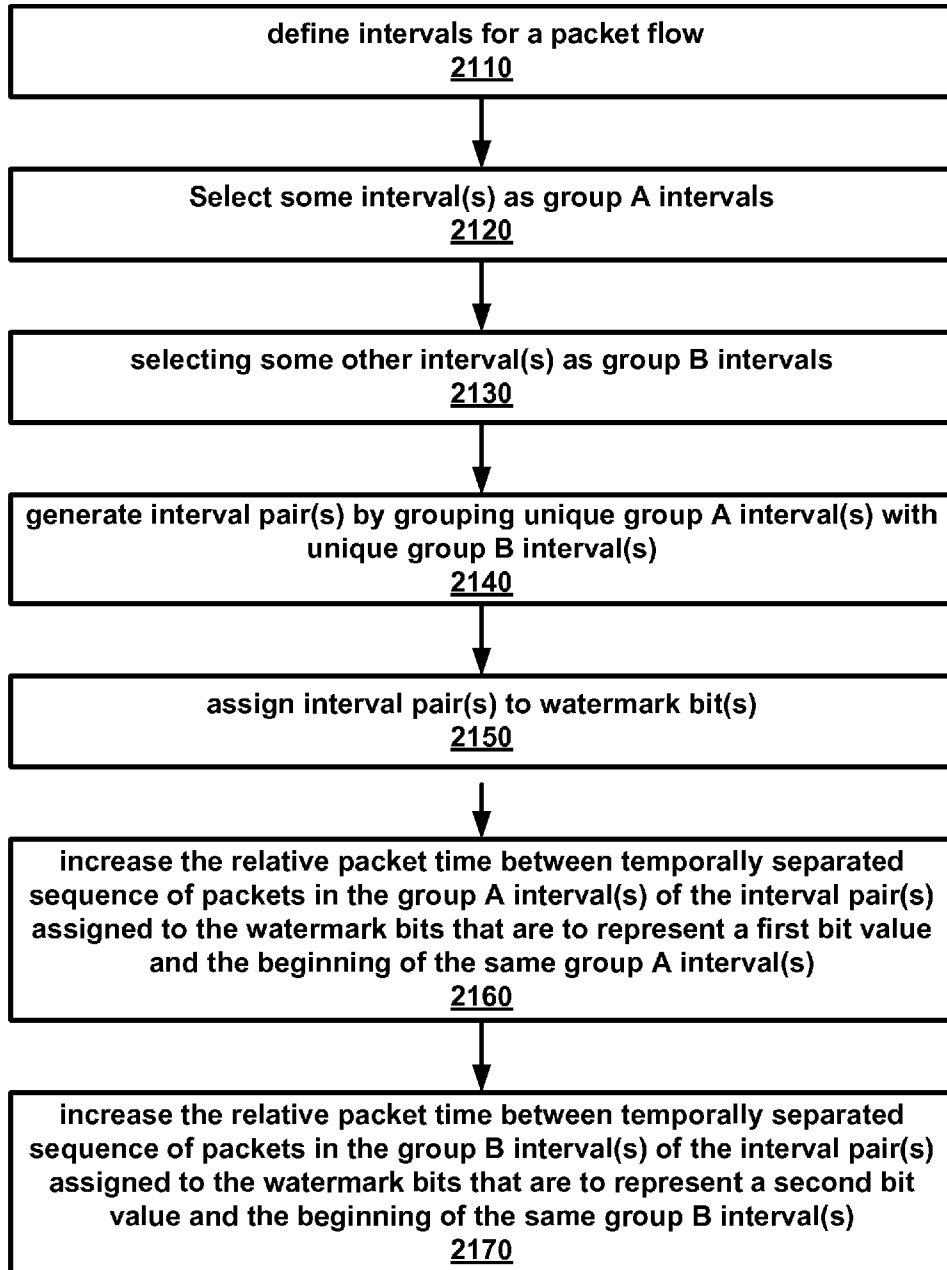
define intervals for a packet flow
2110

Select some interval(s) as group A intervals
2120

selecting some other interval(s) as group B intervals
2130

generate interval pair(s) by grouping unique group A interval(s) with unique group B interval(s)
2140

assign interval pair(s) to watermark bit(s)
2150

increase the relative packet time between temporally separated sequence of packets in the group A interval(s) of the interval pair(s) assigned to the watermark bits that are to represent a first bit value and the beginning of the same group A interval(s)
2160

increase the relative packet time between temporally separated sequence of packets in the group B interval(s) of the interval pair(s) assigned to the watermark bits that are to represent a second bit value and the beginning of the same group B interval(s)
2170